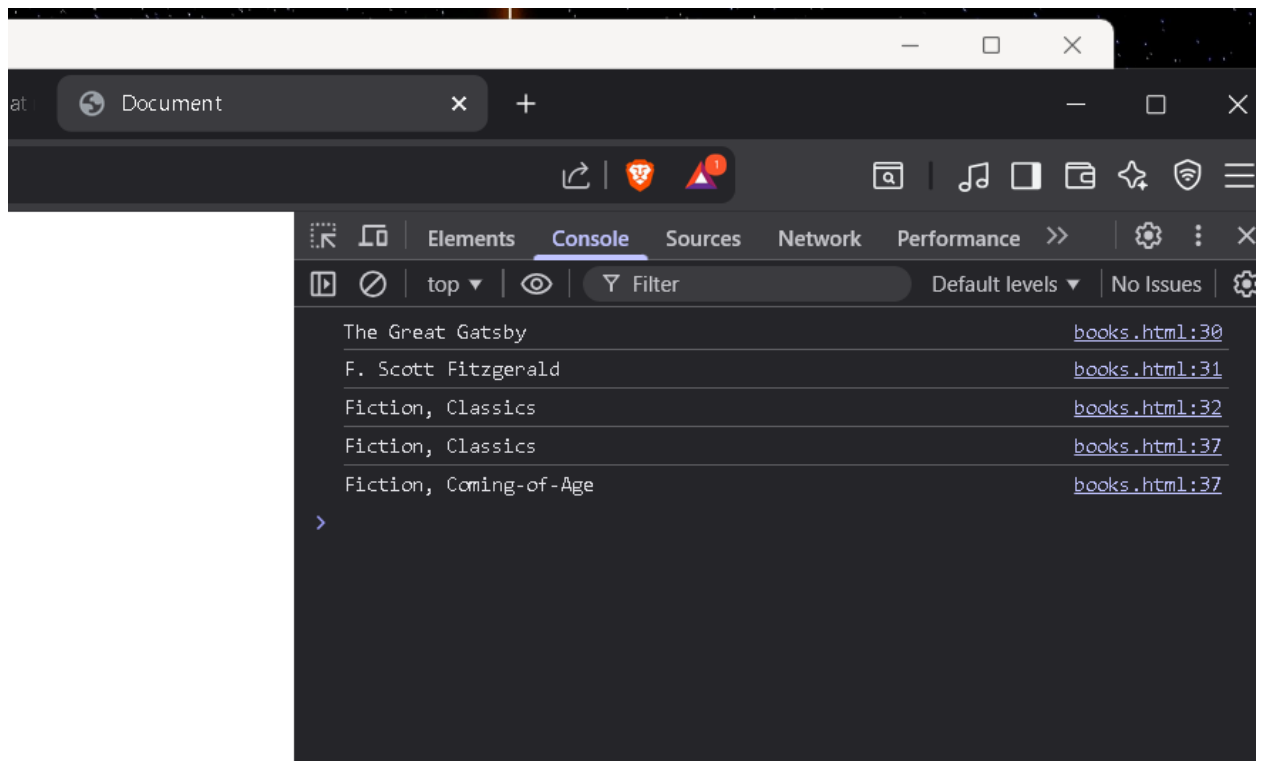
at
Document
1
Elements Console Sources Network Performance
top ▼ Filter Default levels ▼ No Issues
The Great Gatsby books.html:30
F. Scott Fitzgerald books.html:31
Fiction, Classics books.html:32
Fiction, Classics books.html:37
Fiction, Coming-of-Age books.html:37
>